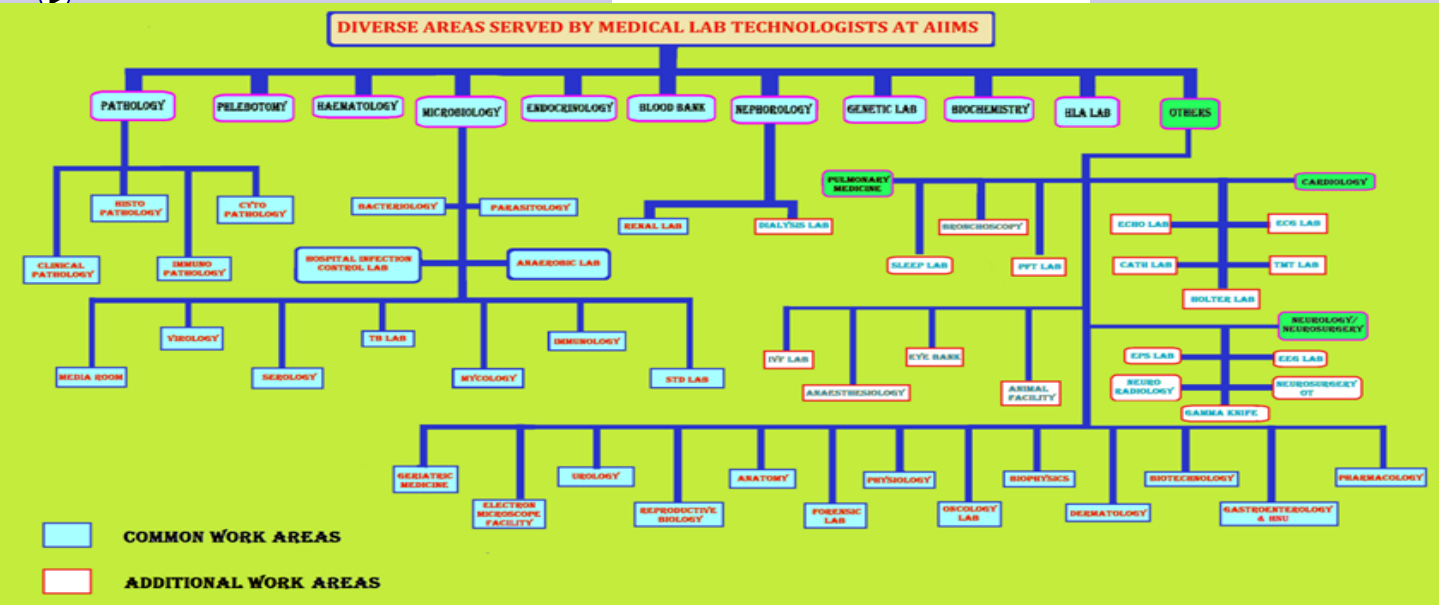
DIVERSE AREAS SERVED BY MEDICAL LAB TECHNOLOGISTS AT AIIMS

PATHOLOGY
PHLEBOTOMY
HAEMATOLOGY
MICROBIOLOGY
ENDOCRINOLOGY
BLOOD BANK
NEPHOROLOGY
GENETIC LAB
BIOCHEMISTRY
HLA LAB
OTHERS

HISTO PATHOLOGY
CYTO PATHOLOGY
CLINICAL PATHOLOGY
IMMUNO PATHOLOGY

BACTERIOLOGY
PARASITOLOGY
HOSPITAL INFECTION CONTROL LAB
ANAEROBIC LAB

MEDIA ROOM
VIROLOGY
SEROLOGY
TB LAB
MYCOLOGY
IMMUNOLOGY
STD LAB

RENAL LAB
DIALYSIS LAB

PULMONARY MEDICINE
SLEEP LAB
BRONCHOSCOPY
PFT LAB

CARDIOLOGY
ECHO LAB
ECG LAB
CATH LAB
TMT LAB
HOLTER LAB

NEUROLOGY/ NEUROSURGERY
EPS LAB
EEG LAB
NEURO RADIOLOGY
NEUROSURGERY OT
GAMMA KNIFE

IVF LAB
ANAESTHESIOLOGY
EYE BANK
ANIMAL FACILITY

GERIATRIC MEDICINE
ELECTRON MICROSCOPE FACILITY
UROLOGY
REPRODUCTIVE BIOLOGY
ANATOMY
FORENSIC LAB
PHYSIOLOGY
ONCOLOGY LAB
BIOPHYSICS
DERMATOLOGY
BIOTECHNOLOGY
GASTROENTEROLOGY & HNU
PHARMACOLOGY

COMMON WORK AREAS
ADDITIONAL WORK AREAS